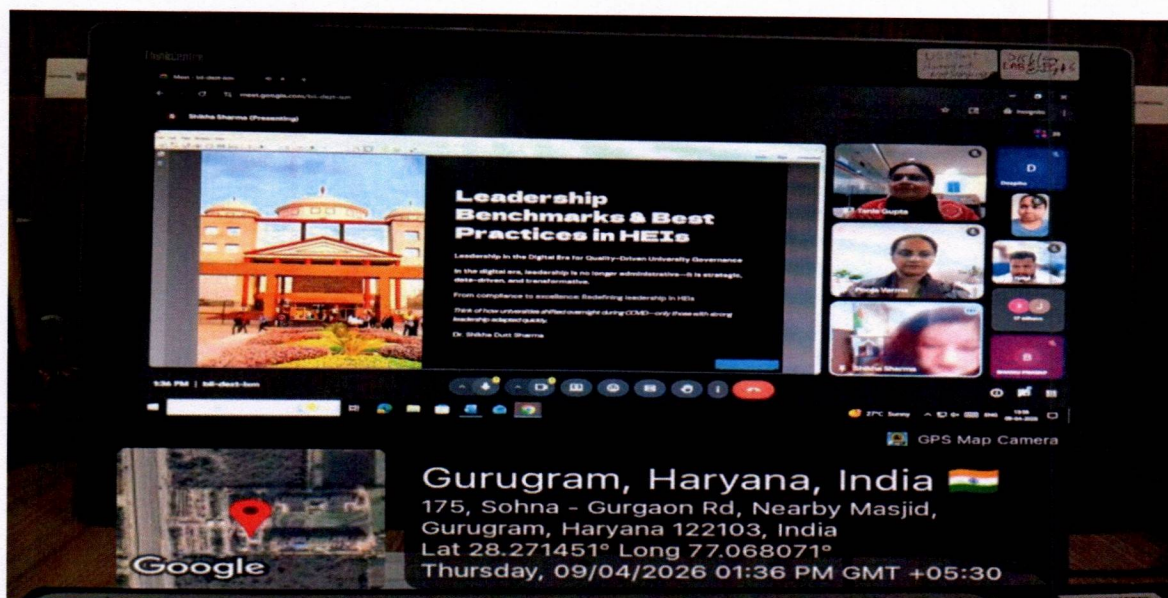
meet.google.com/bil-dezt-ism

Shikha Sharma (Presenting)

Leadership Benchmarks & Best Practices in HEIs

Leadership in the Digital Era for Quality-Driven University Governance

In the digital era, leadership is no longer administrative—it is strategic, data-driven, and transformative.

From compliance to excellence: Redefining leadership in HEIs

Think of how universities shifted overnight during COVID—only those with strong leadership adapted quickly.

Dr. Shikha Dutt Sharma

Tarde Gupta

Pooja Verma

Shikha Sharma

D

Deepika

17 others

B

1:36 PM | bil-dezt-ism

GPS Map Camera

Google

Gurugram, Haryana, India

175, Sohna - Gurgaon Rd, Nearby Masjid, Gurugram, Haryana 122103, India

Lat 28.271451° Long 77.068071°

Thursday, 09/04/2026 01:36 PM GMT +05:30